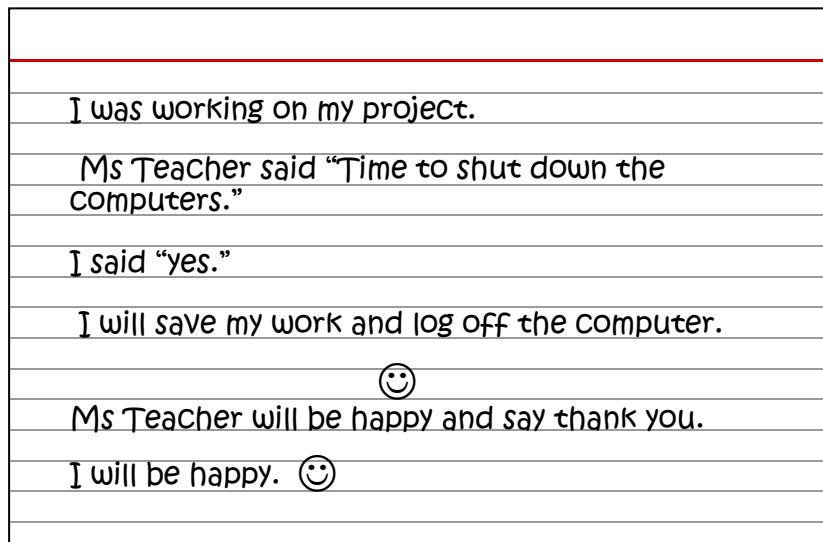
I was working on my project.

Ms Teacher said "Time to shut down the computers."

I said "yes."

I will save my work and log off the computer.

☺

Ms Teacher will be happy and say thank you.

I will be happy. ☺